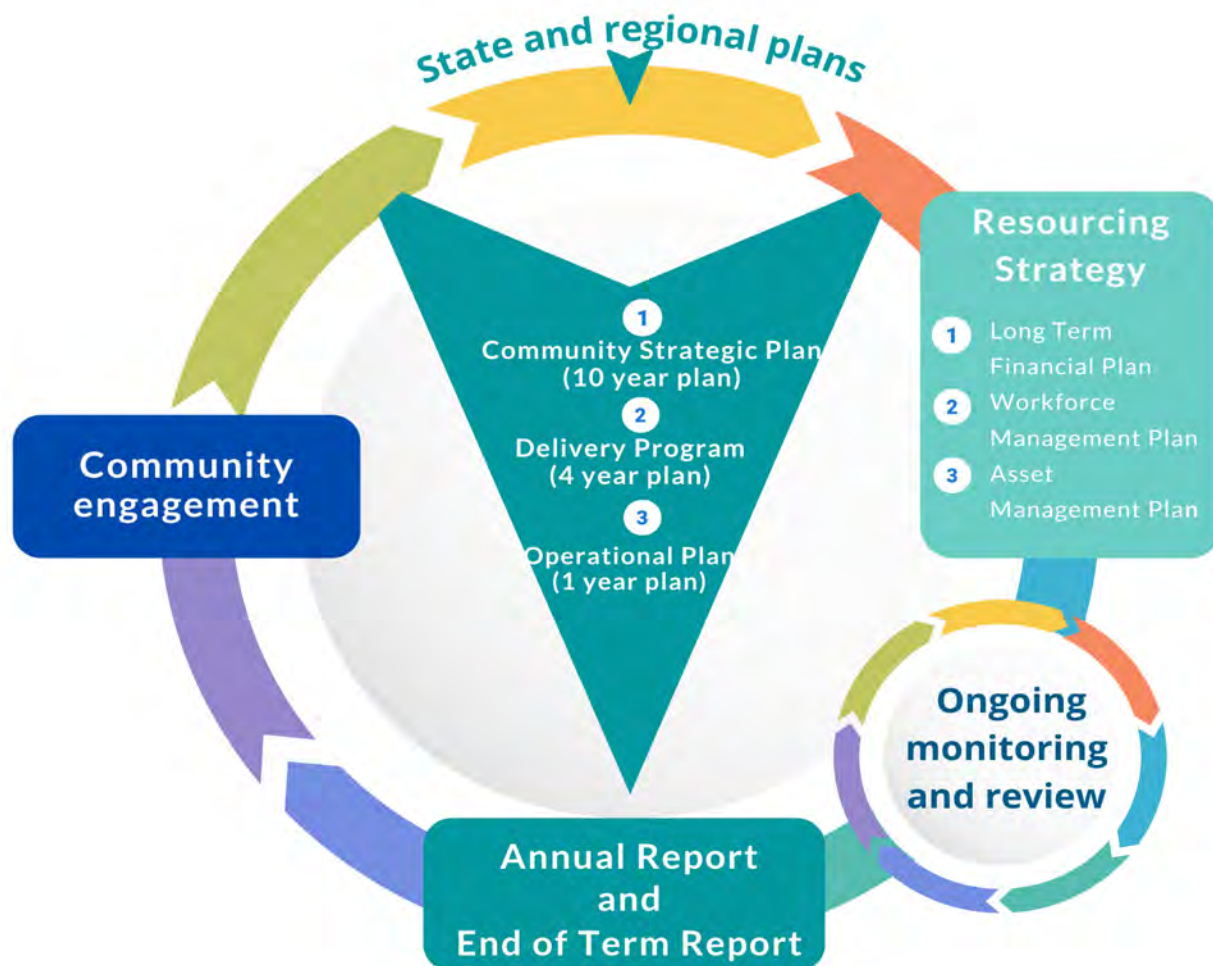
State and regional plans

Resourcing Strategy

1 Long Term Financial Plan

2 Workforce Management Plan

3 Asset Management Plan

1
Community Strategic Plan
(10 year plan)

2
Delivery Program
(4 year plan)

3
Operational Plan
(1 year plan)

Community engagement

Ongoing monitoring and review

Annual Report and End of Term Report